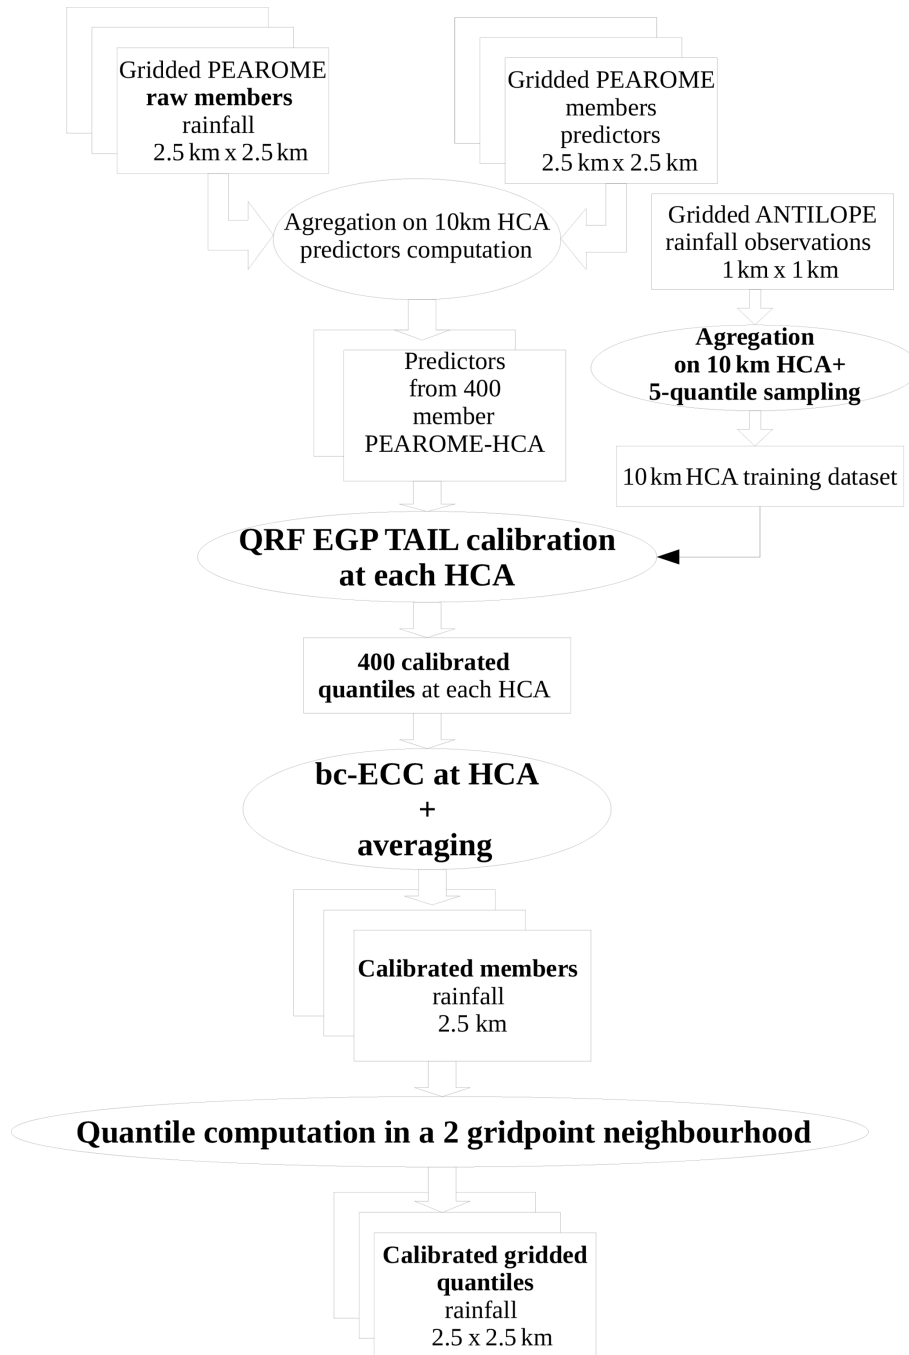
Gridded PEAROME
raw members
rainfall
2.5 km x 2.5 km

Gridded PEAROME
members
predictors
2.5 km x 2.5 km

Agregation on 10km HCA
predictors computation

Gridded ANTILOPE
rainfall observations
1 km x 1 km

Agregation
on 10 km HCA+
5-quantile sampling

Predictors
from 400
member
PEAROME-HCA

10 km HCA training dataset

QRF EGP TAIL calibration
at each HCA

400 calibrated
quantiles at each HCA

bc-ECC at HCA
+
averaging

Calibrated members
rainfall
2.5 km

Quantile computation in a 2 gridpoint neighbourhood

Calibrated gridded
quantiles
rainfall
2.5 x 2.5 km